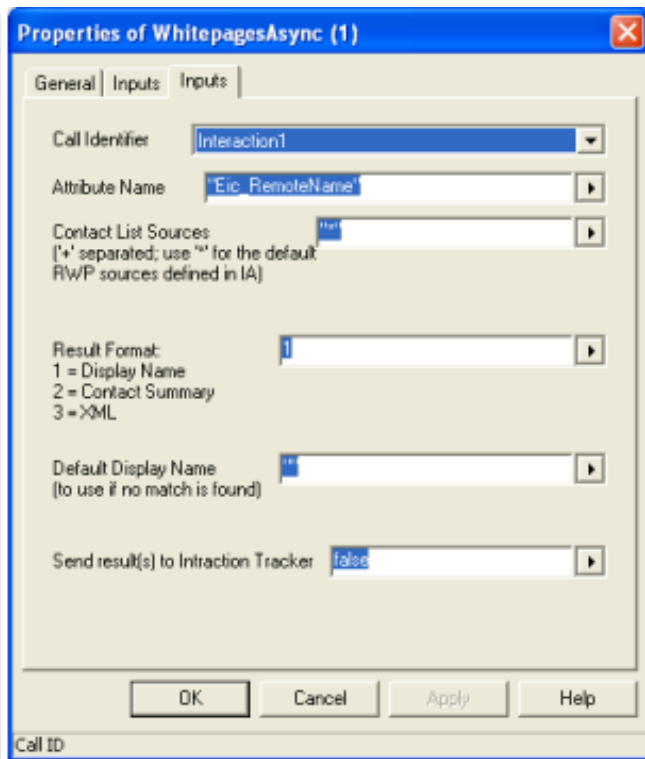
Properties of WhitepagesAsync (1)

General | Inputs | Inputs

Call Identifier
Interaction1

Attribute Name
"Eic_RemoteName"

Contact List Sources ('+' separated; use '*' for the default RWP sources defined in IA)
"*"

Result Format:
1 = Display Name
2 = Contact Summary
3 = XML
1

Default Display Name (to use if no match is found)
""

Send result(s) to Intraction Tracker
false

OK | Cancel | Apply | Help

Call ID